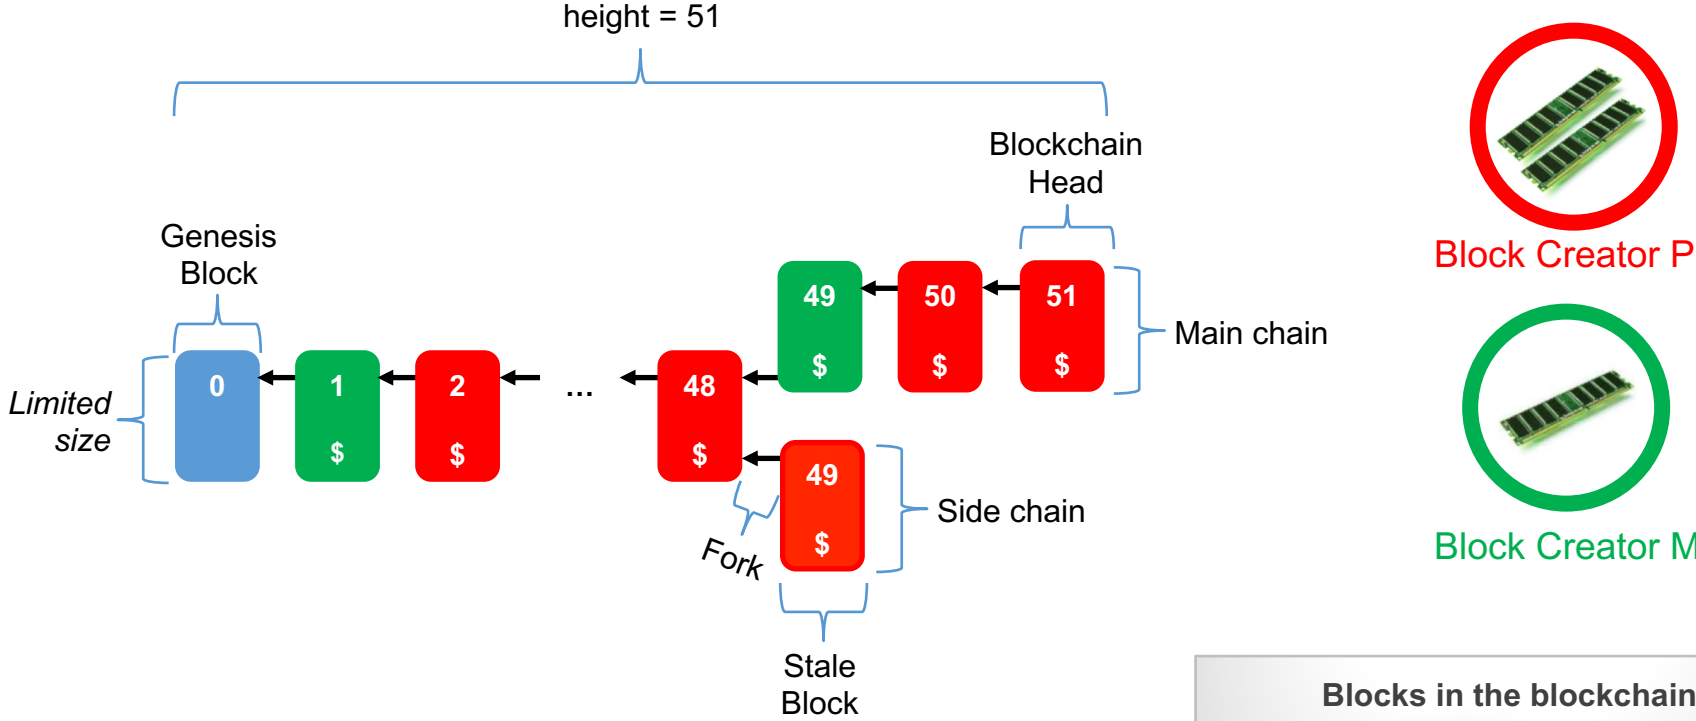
height = 51

Blockchain Head

Genesis Block

Limited size

0

1

$

2

$

...

48

$

49

$

50

$

51

$

Main chain

49

$

Side chain

Fork

Stale Block

Block Creator P

Block Creator M

Blocks in the blockchain